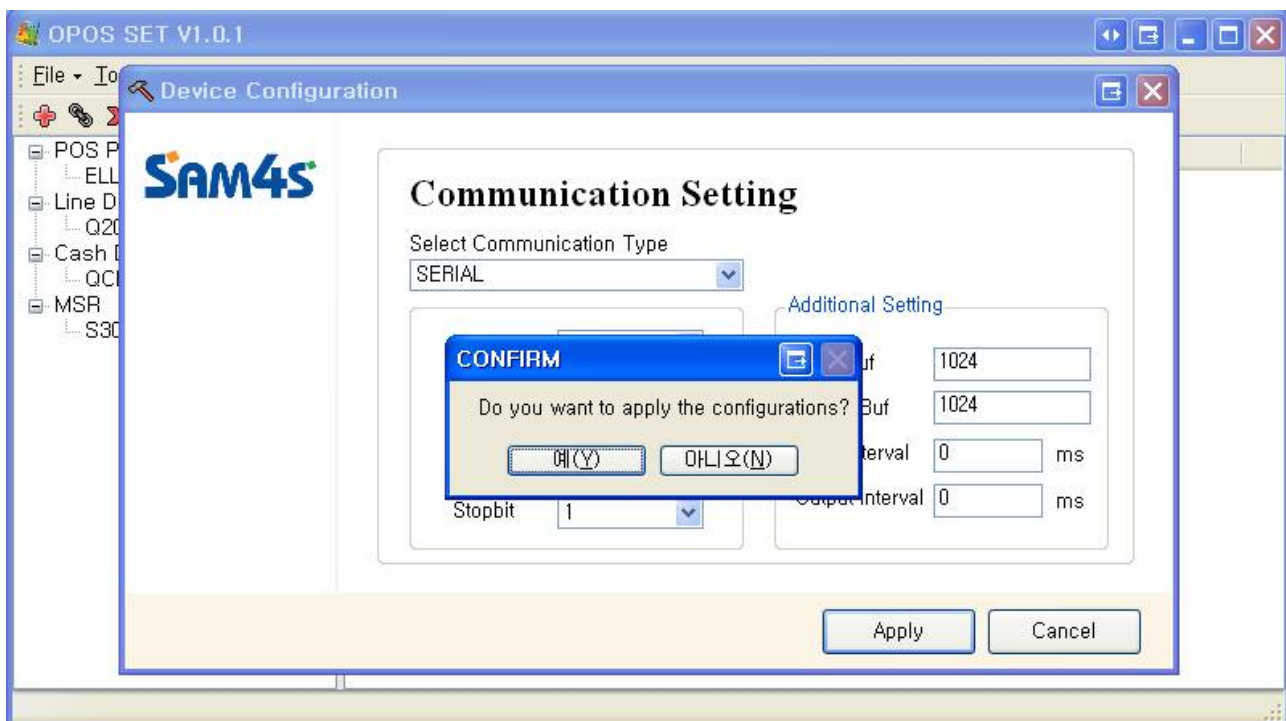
OPOS SET V1.0.1

File · To

Device Configuration

POS P
ELL
Line D
Q20
Cash D
QCI
MSR
S30

SAM4S

Communication Setting

Select Communication Type

SERIAL

Additional Setting

uf 1024

Buf 1024

terval 0 ms

Output Interval 0 ms

Stopbit 1

CONFIRM

Do you want to apply the configurations?

예(Y) 아니오(N)

Apply Cancel